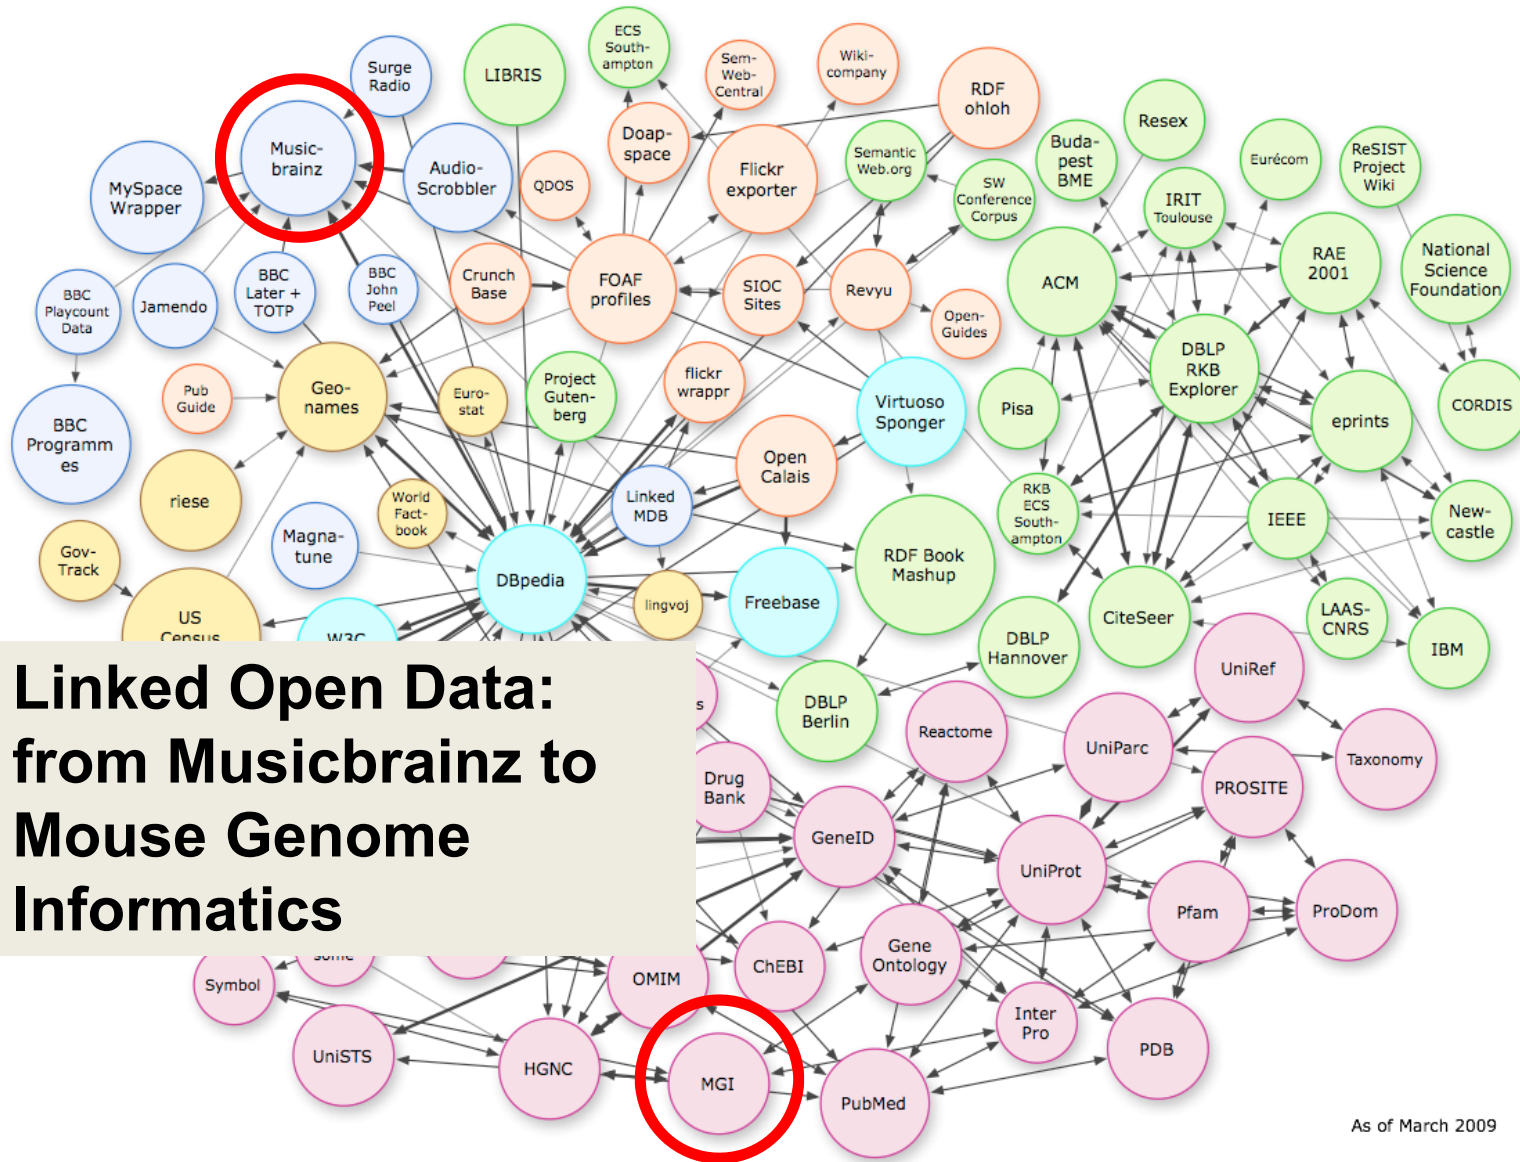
Surge Radio

LIBRIS

ECS Southampton

Sem-Web-Central

Wiki-company

RDF ohloh

Music-brainz

Audio-Scrobbler

MySpace Wrapper

QDOS

Doap-space

Flickr exporter

Semantic Web.org

SW Conference Corpus

Buda-pest BME

Resex

Eurécom

ReSIST Project Wiki

IRIT Toulouse

BBC Playcount Data

Jamendo

BBC Later + TOTP

BBC John Peel

Crunch Base

FOAF profiles

SIOC Sites

Revyu

Open-Guides

ACM

RAE 2001

National Science Foundation

BBC Programmes

Pub Guide

Geo-names

Euro-stat

Project Guten-berg

flickr wrappr

Virtuoso Sponger

Pisa

DBLP RKB Explorer

eprints

CORDIS

riese

World Fact-book

Open Calais

Linked MDB

RKB ECS South-ampton

IEEE

New-castle

Gov-Track

Magna-tune

DBpedia

RDF Book Mashup

US Census

W3C

lingvoj

Freebase

DBLP Hannover

CiteSeer

LAAS-CNRS

IBM

UniRef

Linked Open Data: from Musicbrainz to Mouse Genome Informatics

s

DBLP Berlin

Reactome

UniParc

Taxonomy

Drug Bank

PROSITE

GeneID

UniProt

Pfam

ProDom

Symbol

some

OMIM

ChEBI

Gene Ontology

Inter Pro

PDB

UniSTS

HGNC

MGI

PubMed

As of March 2009